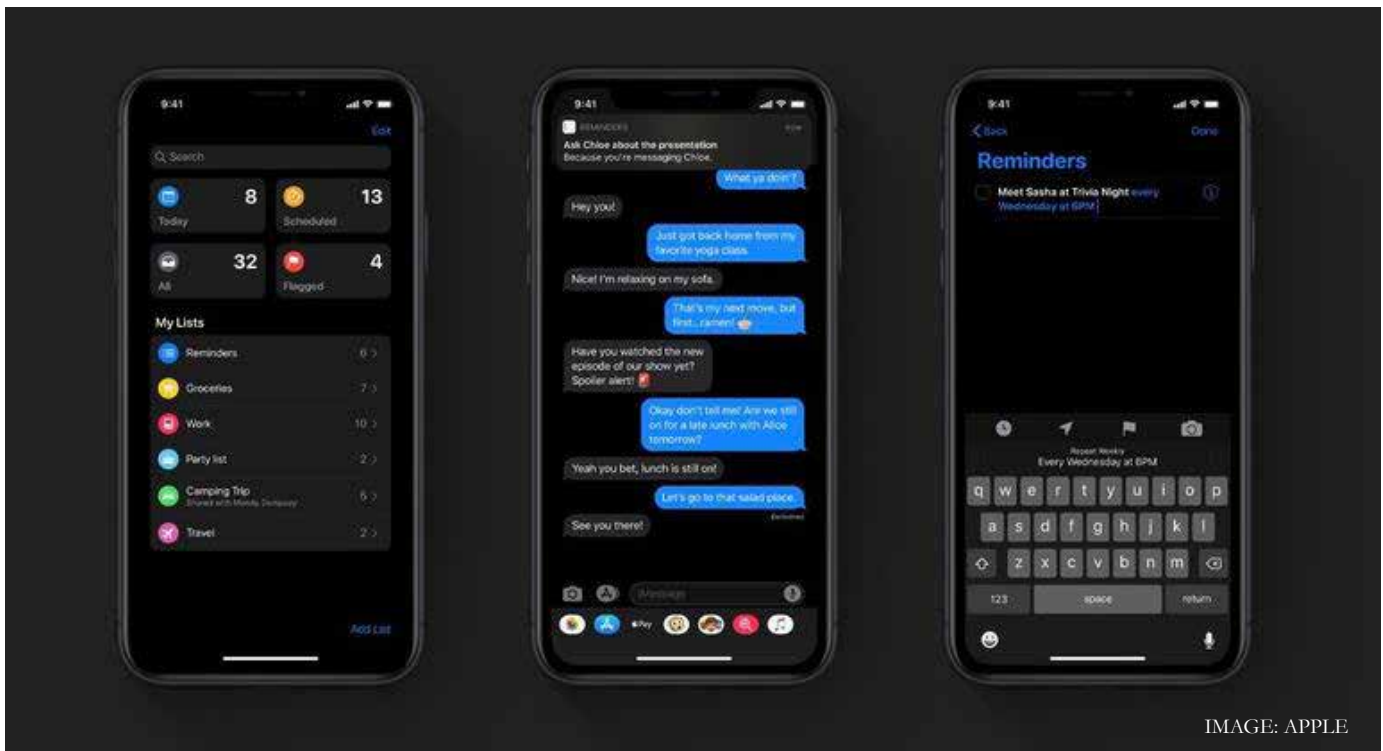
9:41

Edit

Search

8
Today

13
Scheduled

32
All

4
Flagged

My Lists

Reminders 6

Groceries 7

Work 10

Party list 2

Camping Trip 6
Shared with Mandy Dempsey

Travel 2

Add List

9:41

REMINDERS now
Ask Chloe about the presentation
Because you're messaging Chloe.

What ya doin'?

Hey you!

Just got back home from my favorite yoga class.

Nice! I'm relaxing on my sofa.

That's my next move, but first...ramen!

Have you watched the new episode of our show yet? Spoiler alert!

Okay don't tell me! Are we still on for a late lunch with Alice tomorrow?

Yeah you bet, lunch is still on!

Let's go to that salad place.

Delivered

See you there!

iMessage

Pay

9:41

Back

Done

Reminders

Meet Sasha at Trivia Night every Wednesday at 6PM

Repeat Weekly
Every Wednesday at 6PM

q w e r t y u i o p
a s d f g h j k l
z x c v b n m
123 space return

IMAGE: APPLE